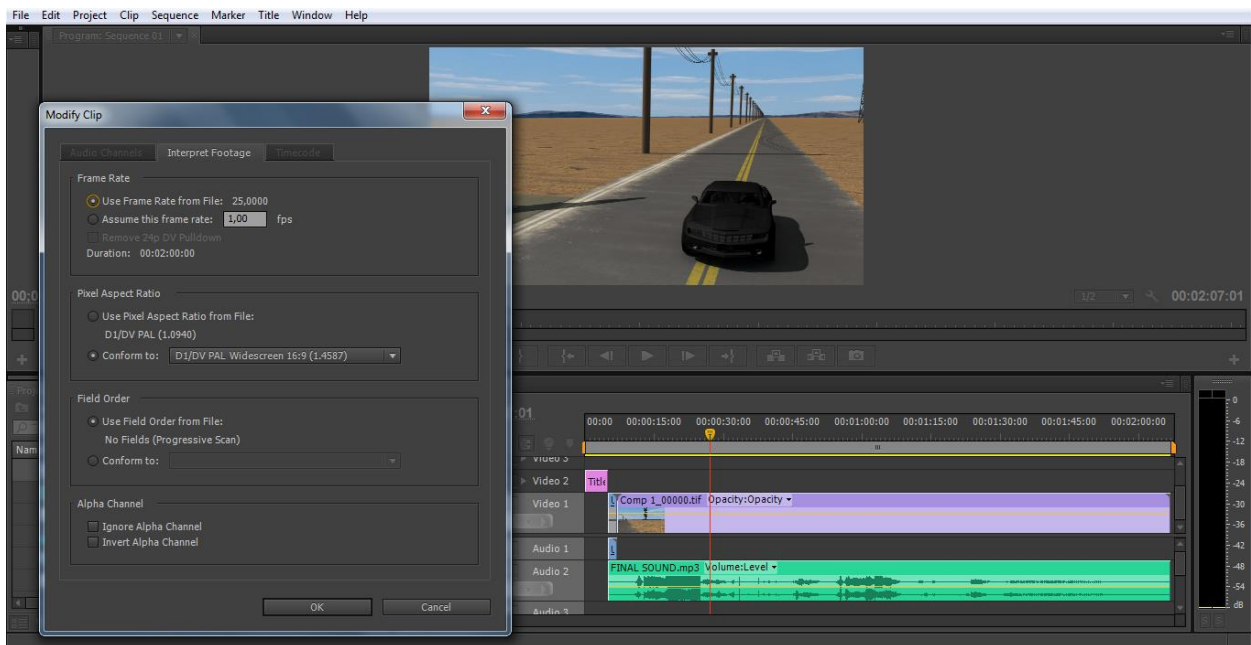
File Edit Project Clip Sequence Marker Title Window Help

Program: Sequence 01

Modify Clip

Audio Channels Interpret Footage Timecode

Frame Rate
Use Frame Rate from File: 25,0000
Assume this frame rate: 1,00 fps
Remove 24p DV Pulldown
Duration: 00:02:00:00

Pixel Aspect Ratio
Use Pixel Aspect Ratio from File:
D1/DV PAL (1.0940)
Conform to: D1/DV PAL Widescreen 16:9 (1.4587)

Field Order
Use Field Order from File:
No Fields (Progressive Scan)
Conform to:

Alpha Channel
Ignore Alpha Channel
Invert Alpha Channel

OK Cancel

1/2 00:02:07:01

00:00 00:00:15:00 00:00:30:00 00:00:45:00 00:01:00:00 00:01:15:00 00:01:30:00 00:01:45:00 00:02:00:00

Video 3
Video 2 Title
Video 1 Comp 1_00000.tif Opacity:Opacity
Audio 1
Audio 2 FINAL SOUND.mp3 Volume:Level
Audio 3

Nam

0 -6 -12 -18 -24 -30 -36 -42 -48 -54 dB